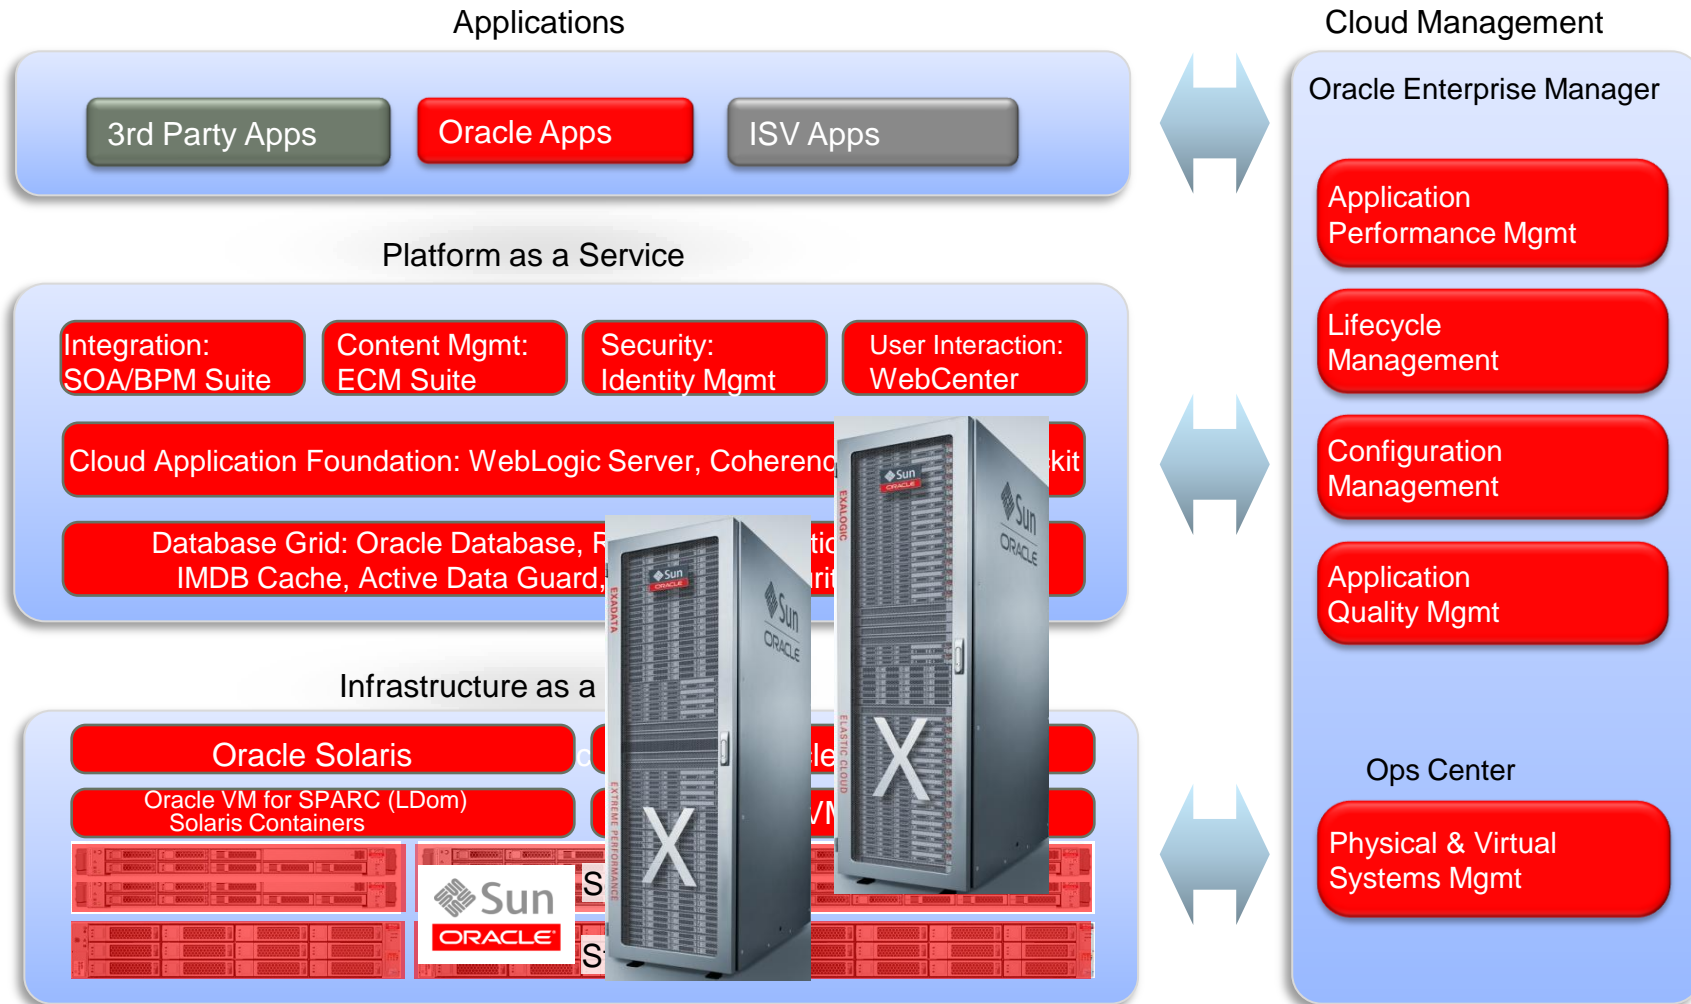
Applications

3rd Party Apps

Oracle Apps

ISV Apps

Platform as a Service

Integration: SOA/BPM Suite

Content Mgmt: ECM Suite

Security: Identity Mgmt

User Interaction: WebCenter

Cloud Application Foundation: WebLogic Server, Coherenc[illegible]kit

Database Grid: Oracle Database, R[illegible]tic IMDB Cache, Active Data Guard,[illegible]ri

Infrastructure as a

Oracle Solaris

c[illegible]le

Oracle VM for SPARC (LDom) Solaris Containers

VM

Sun ORACLE

S

S

Sun ORACLE EXADATA

Sun ORACLE

EXTREME PERFORMANCE

X

Sun ORACLE EXALOGIC

Sun ORACLE

ELASTIC CLOUD

X

Cloud Management

Oracle Enterprise Manager

Application Performance Mgmt

Lifecycle Management

Configuration Management

Application Quality Mgmt

Ops Center

Physical & Virtual Systems Mgmt